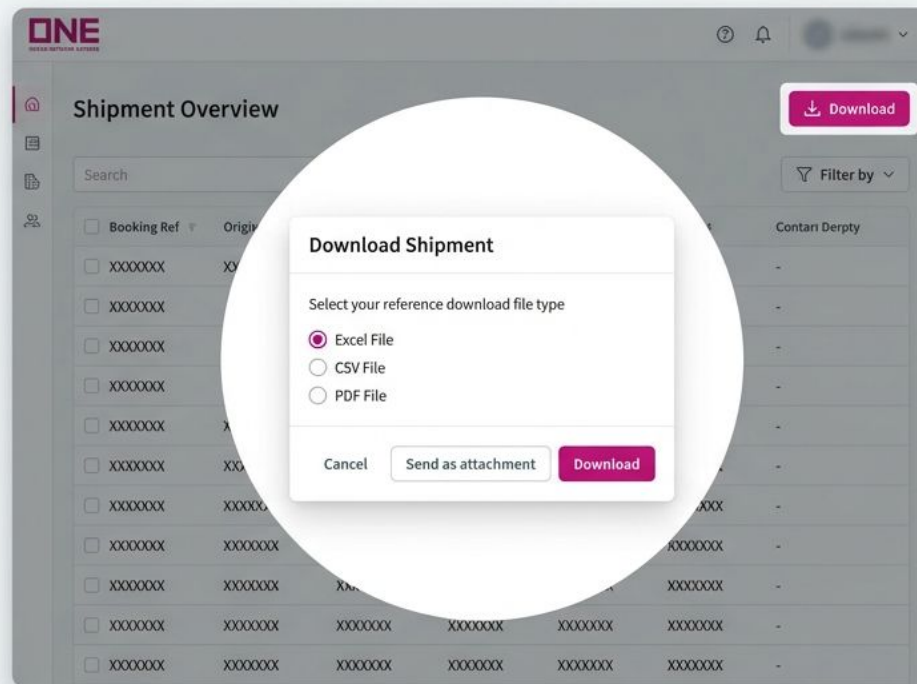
ONE
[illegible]

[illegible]

Shipment Overview

Download

Search

Filter by

| Booking Ref | Origi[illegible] | | | | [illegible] | Contari Derpty |
|---|---|---|---|---|---|---|
| XXXXXXX | XX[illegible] | | | | | - |
| XXXXXXX | | | | | | - |
| XXXXXXX | | | | | | - |
| XXXXXXX | | | | | | - |
| XXXXXXX | X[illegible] | | | | | - |
| XXXXXXX | XX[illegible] | | | | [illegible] | - |
| XXXXXXX | XXXXX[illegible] | | | | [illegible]XXX | - |
| XXXXXXX | XXXXXXX | | | | XXXXXXX | - |
| XXXXXXX | XXXXXXX | XX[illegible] | | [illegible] | XXXXXXX | - |
| XXXXXXX | XXXXXXX | XXXXXXX | XXXXXXX | XXXXXXX | XXXXXXX | - |
| XXXXXXX | XXXXXXX | XXXXXXX | XXXXXXX | XXXXXXX | XXXXXXX | - |

Download Shipment

Select your reference download file type

Excel File
CSV File
PDF File

Cancel
Send as attachment
Download